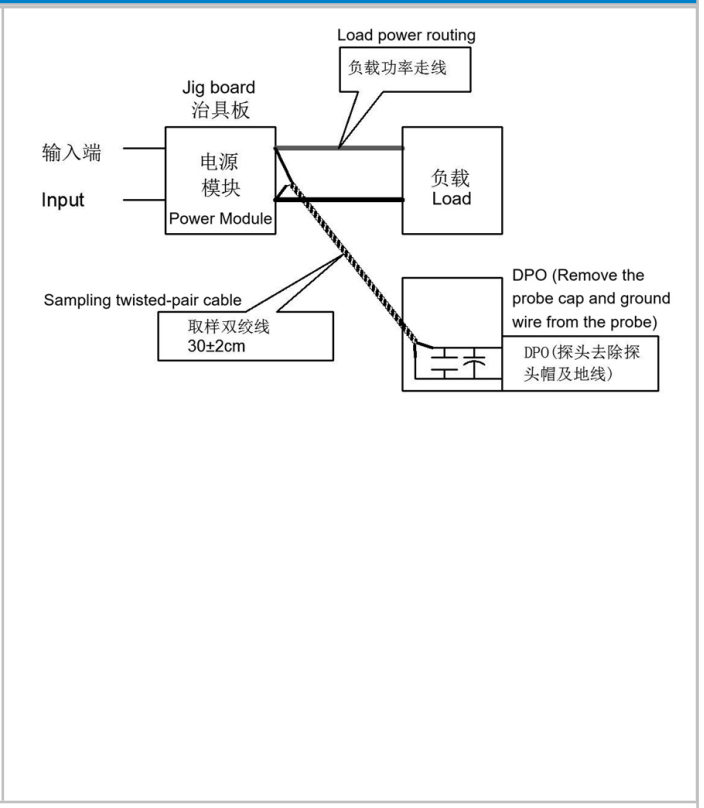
Load power routing

负载功率走线

Jig board
治具板

输入端

Input

电源
模块
Power Module

负载
Load

DPO (Remove the probe cap and ground wire from the probe)

DPO(探头去除探头帽及地线)

Sampling twisted-pair cable

取样双绞线
30±2cm